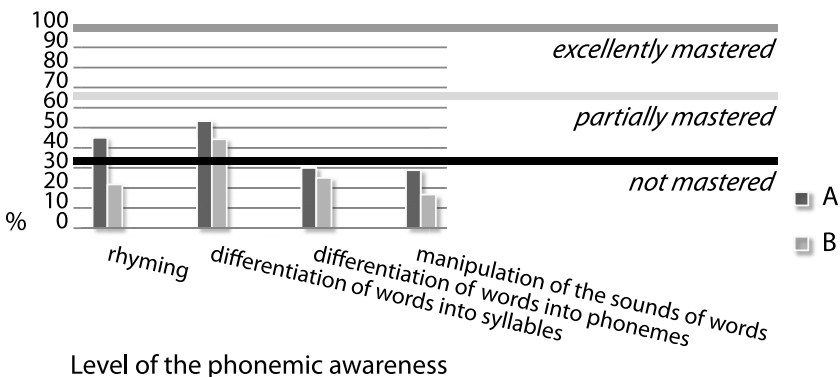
100
90
80
70
60
50
40
30
20
10
0
%

excellently mastered
partially mastered
not mastered

rhyming
differentiation of words into syllables
differentiation of words into phonemes
manipulation of the sounds of words

A
B

Level of the phonemic awareness